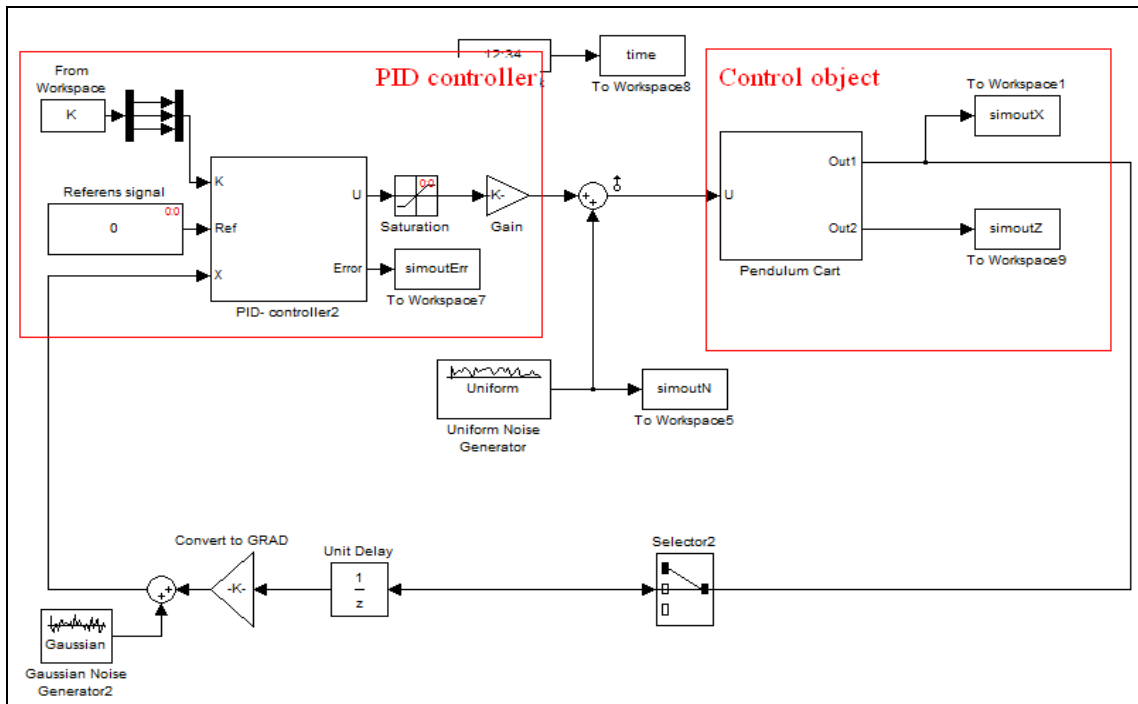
PID controller

12:34

time

To Workspace8

Control object

From Workspace

K

K

Referens signal

0:0

0

Ref

X

U

Error

PID- controller2

0:0

Saturation

-K-

Gain

simoutErr

To Workspace7

+ +

To Workspace1

simoutX

U

Out1

Out2

Pendulum Cart

simoutZ

To Workspace9

Uniform

Uniform Noise Generator

simoutN

To Workspace5

Convert to GRAD

-K-

Unit Delay

$\frac{1}{z}$

Selector2

+ +

Gaussian

Gaussian Noise Generator2